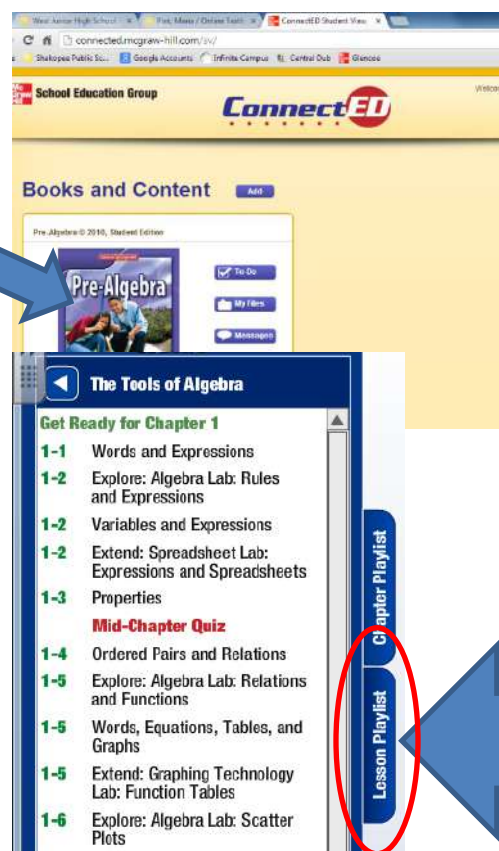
West Junior High School | Pre. Math / Online Textb | ConnectED Student View

connected.mcgraw-hill.com/ssv/

Shakopee Public Sc... | Google Accounts | Infinite Campus | Central Dub | Glencoe

School Education Group

ConnectED

Welco

Books and Content

Add

Pre-Algebra © 2010, Student Edition

Pre-Algebra

To Do

My Files

Messages

The Tools of Algebra

Get Ready for Chapter 1

1-1 Words and Expressions

1-2 Explore: Algebra Lab: Rules and Expressions

1-2 Variables and Expressions

1-2 Extend: Spreadsheet Lab: Expressions and Spreadsheets

1-3 Properties

Mid-Chapter Quiz

1-4 Ordered Pairs and Relations

1-5 Explore: Algebra Lab: Relations and Functions

1-5 Words, Equations, Tables, and Graphs

1-5 Extend: Graphing Technology Lab: Function Tables

1-6 Explore: Algebra Lab: Scatter Plots

Chapter Playlist

Lesson Playlist